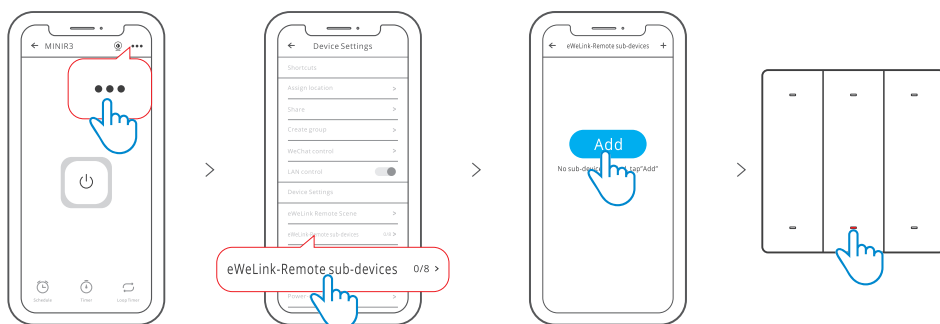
← MINIR3 •••

•••

Schedule Timer Loop Timer

>

← Device Settings

Shortcuts

Assign location >

Share >

Create group >

WeChat control >

LAN control

Device Settings

eWeLink Remote Scene >

eWeLink-Remote sub-devices 0/8 >

eWeLink-Remote sub-devices 0/8 >

Power-

>

← eWeLink-Remote sub-devices +

Add

No sub-devic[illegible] tap"Add"

>